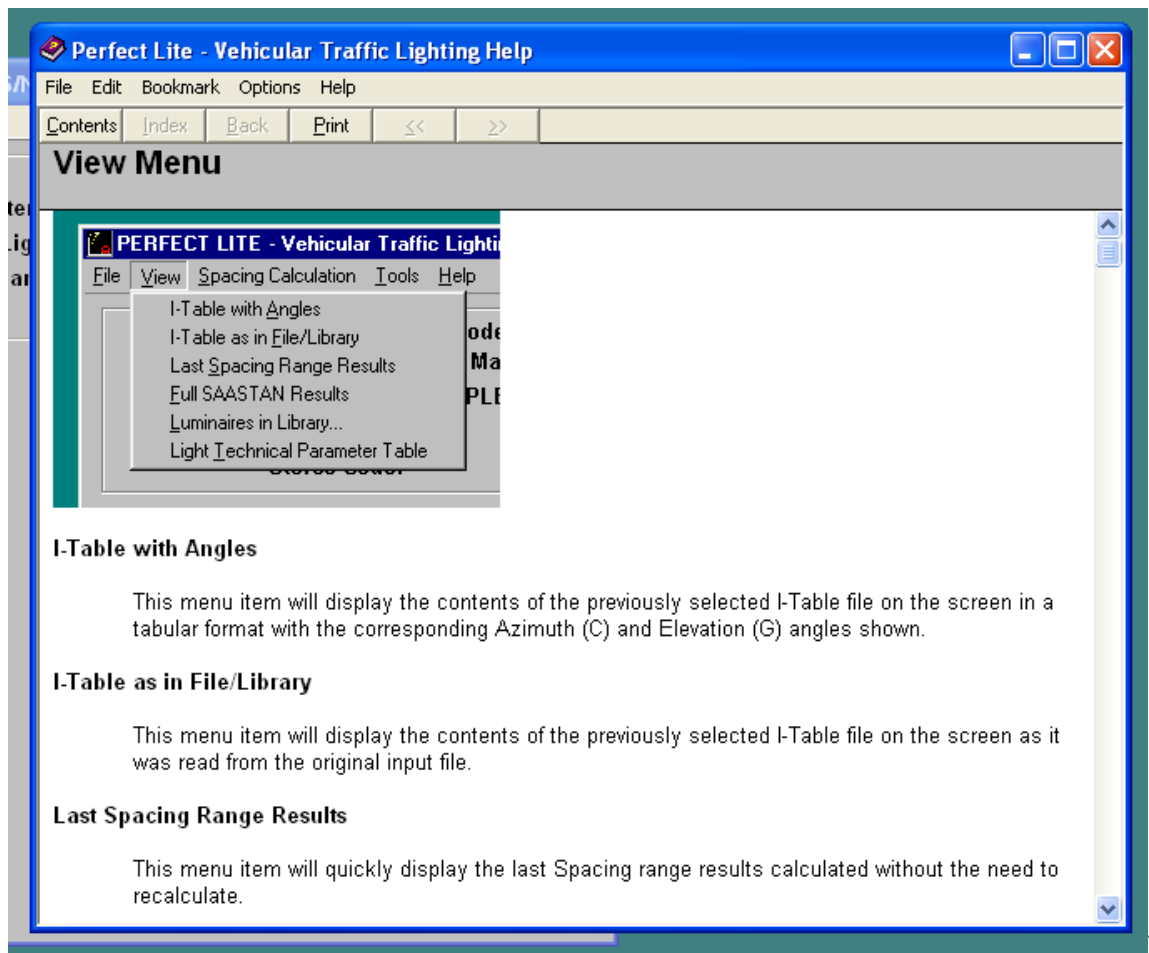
Perfect Lite - Vehicular Traffic Lighting Help

File Edit Bookmark Options Help

Contents Index Back Print << >>

View Menu

PERFECT LITE - Vehicular Traffic Lighti

File View Spacing Calculation Tools Help

I-Table with Angles
I-Table as in File/Library
Last Spacing Range Results
Full SAASTAN Results
Luminaires in Library...
Light Technical Parameter Table

I-Table with Angles

This menu item will display the contents of the previously selected I-Table file on the screen in a tabular format with the corresponding Azimuth (C) and Elevation (G) angles shown.

I-Table as in File/Library

This menu item will display the contents of the previously selected I-Table file on the screen as it was read from the original input file.

Last Spacing Range Results

This menu item will quickly display the last Spacing range results calculated without the need to recalculate.